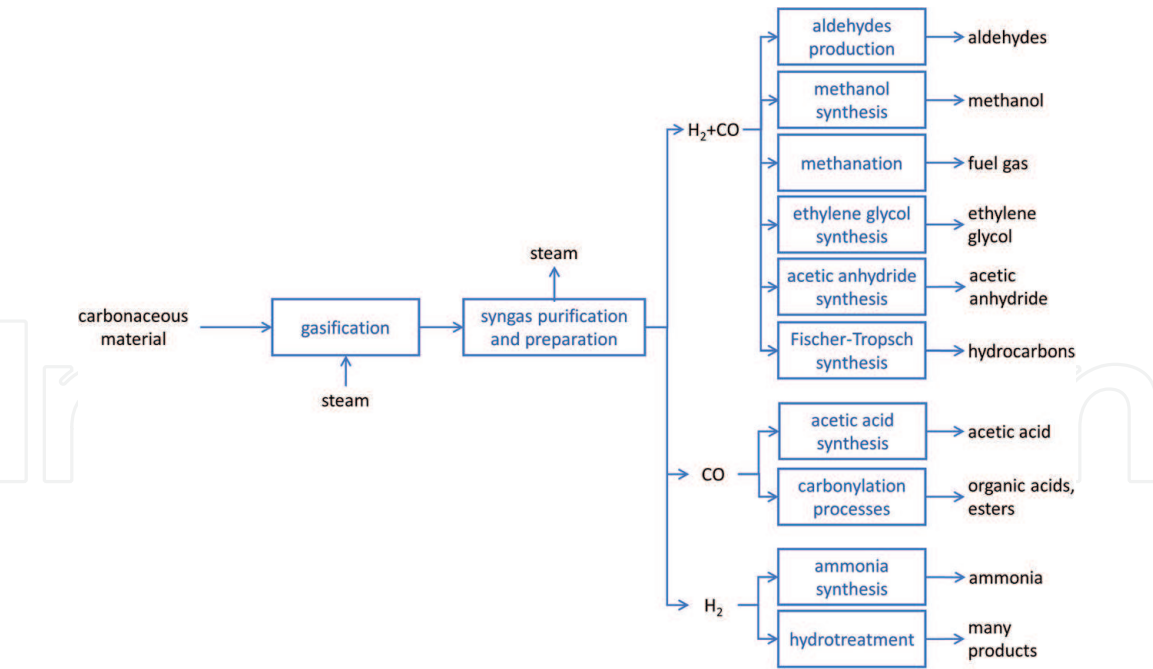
carbonaceous material

gasification

steam

syngas purification and preparation

steam

$H_2$+CO

aldehydes production

aldehydes

methanol synthesis

methanol

methanation

fuel gas

ethylene glycol synthesis

ethylene glycol

acetic anhydride synthesis

acetic anhydride

Fischer-Tropsch synthesis

hydrocarbons

CO

acetic acid synthesis

acetic acid

carbonylation processes

organic acids, esters

$H_2$

ammonia synthesis

ammonia

hydrotreatment

many products